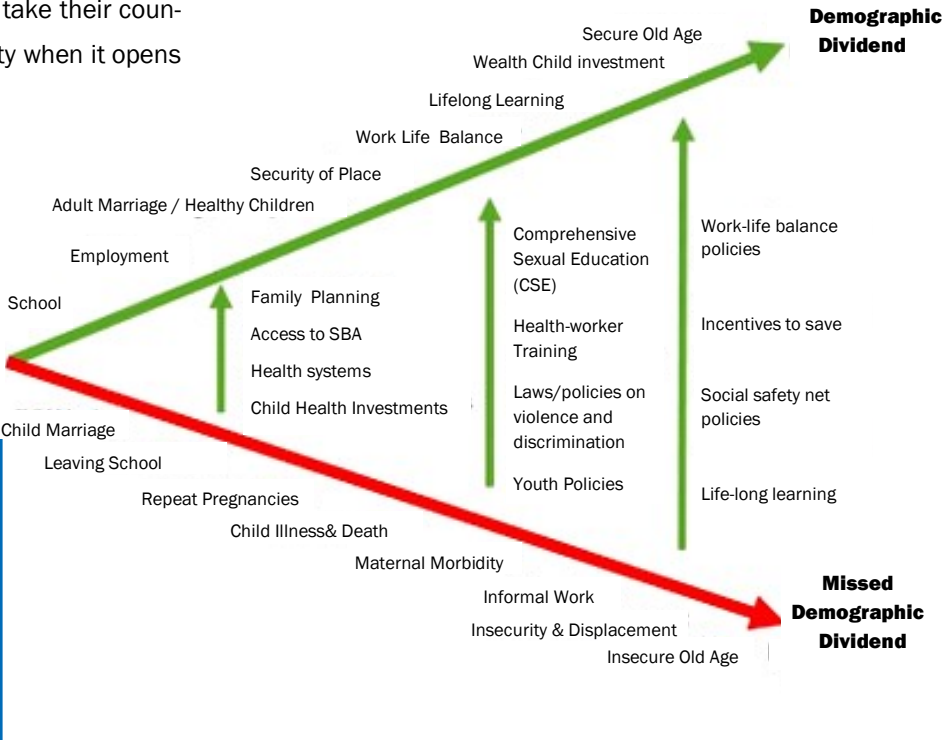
take their coun-
ty when it opens

Demographic Dividend

Secure Old Age
Wealth Child investment
Lifelong Learning
Work Life Balance
Security of Place
Adult Marriage / Healthy Children
Employment
School

Family Planning
Access to SBA
Health systems
Child Health Investments

Comprehensive Sexual Education (CSE)
Health-worker Training
Laws/policies on violence and discrimination
Youth Policies

Work-life balance policies
Incentives to save
Social safety net policies
Life-long learning

Child Marriage
Leaving School
Repeat Pregnancies
Child Illness& Death
Maternal Morbidity
Informal Work
Insecurity & Displacement
Insecure Old Age

Missed Demographic Dividend